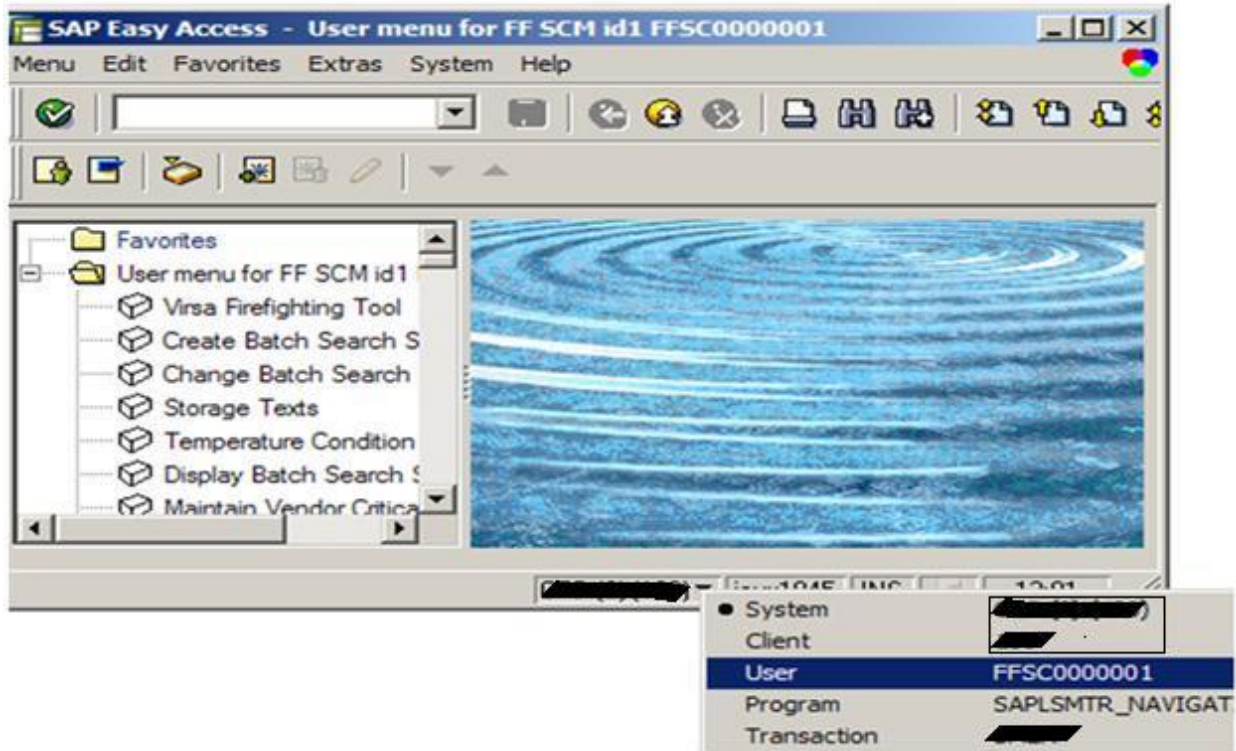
SAP Easy Access - User menu for FF SCM id1 FFSC0000001

Menu Edit Favorites Extras System Help

Favorites
User menu for FF SCM id1
Virsa Firefighting Tool
Create Batch Search S
Change Batch Search
Storage Texts
Temperature Condition
Display Batch Search S
Maintain Vendor Critica

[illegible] INS 12:01

System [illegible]
Client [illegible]
User FFSC0000001
Program SAPLSMTR_NAVIGAT
Transaction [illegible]